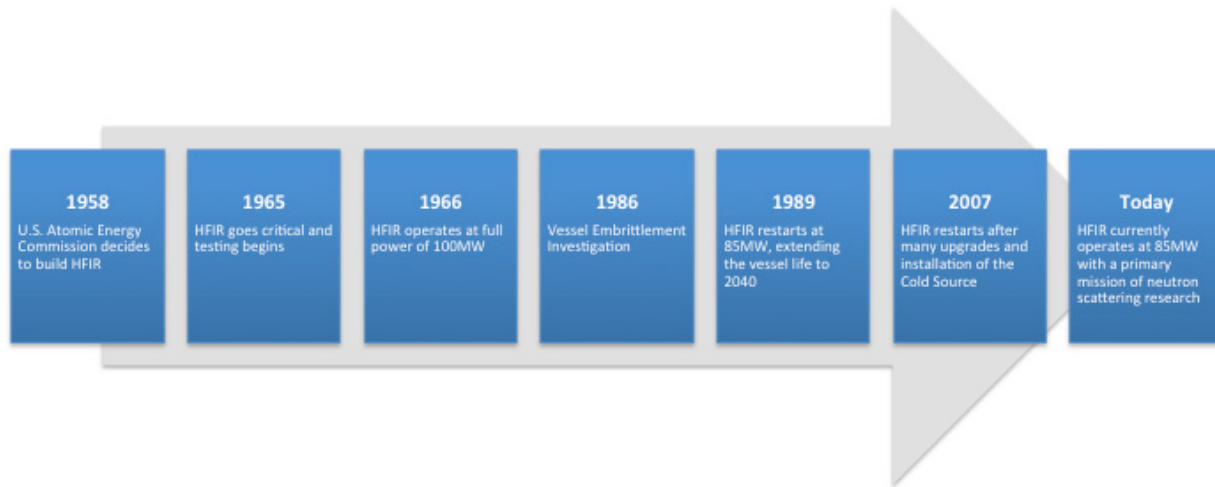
1958
U.S. Atomic Energy Commission decides to build HFIR

1965
HFIR goes critical and testing begins

1966
HFIR operates at full power of 100MW

1986
Vessel Embrittlement Investigation

1989
HFIR restarts at 85MW, extending the vessel life to 2040

2007
HFIR restarts after many upgrades and installation of the Cold Source

Today
HFIR currently operates at 85MW with a primary mission of neutron scattering research